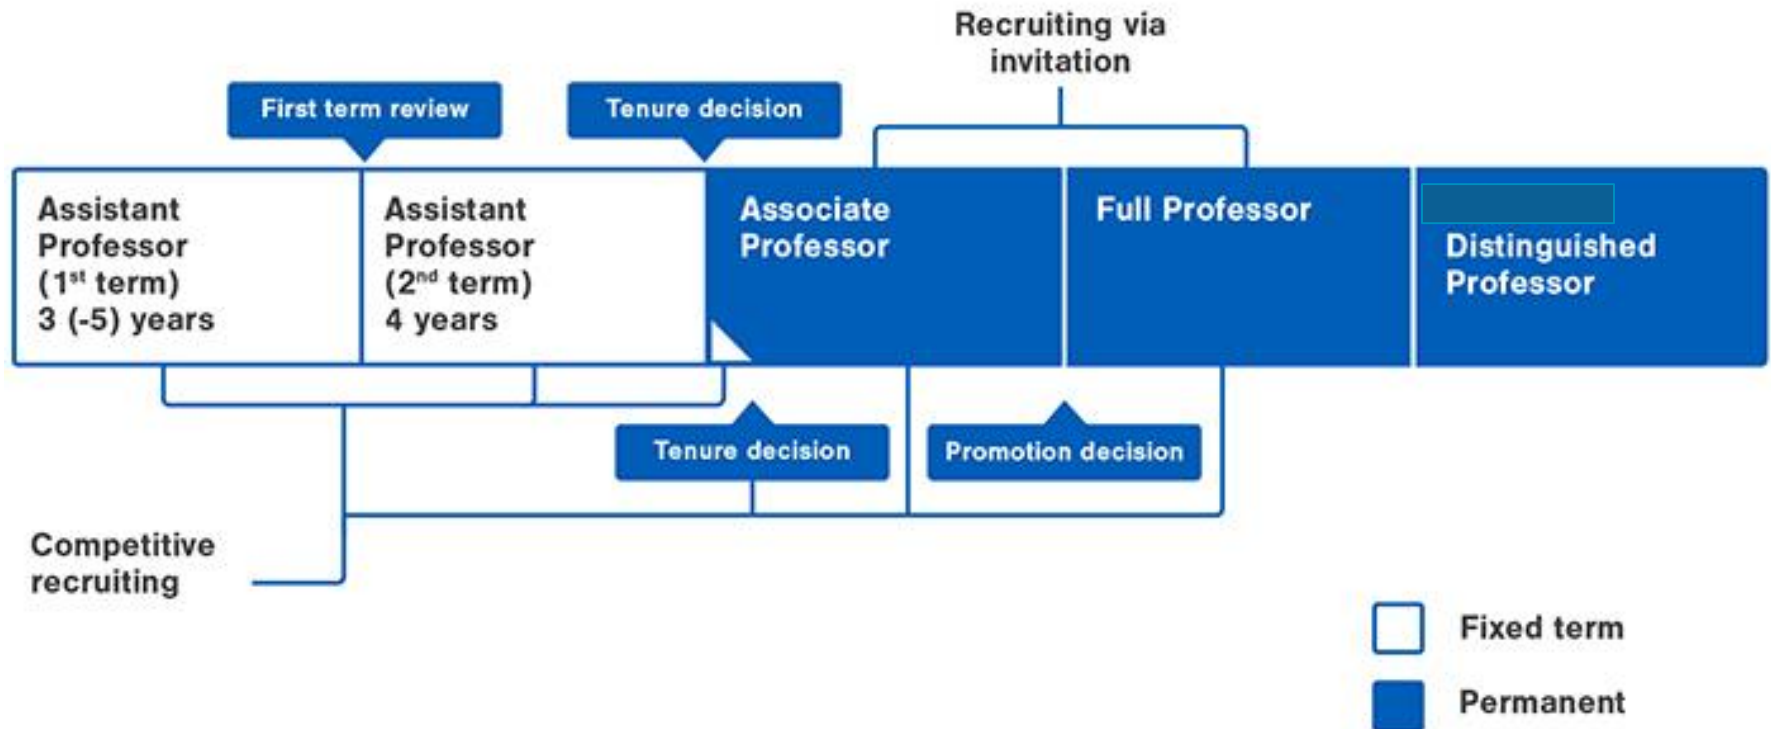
Recruiting via invitation

First term review

Tenure decision

Assistant Professor ($1^{st}$ term) 3 (-5) years

Assistant Professor ($2^{nd}$ term) 4 years

Associate Professor

Full Professor

Distinguished Professor

Tenure decision

Promotion decision

Competitive recruiting

Fixed term

Permanent